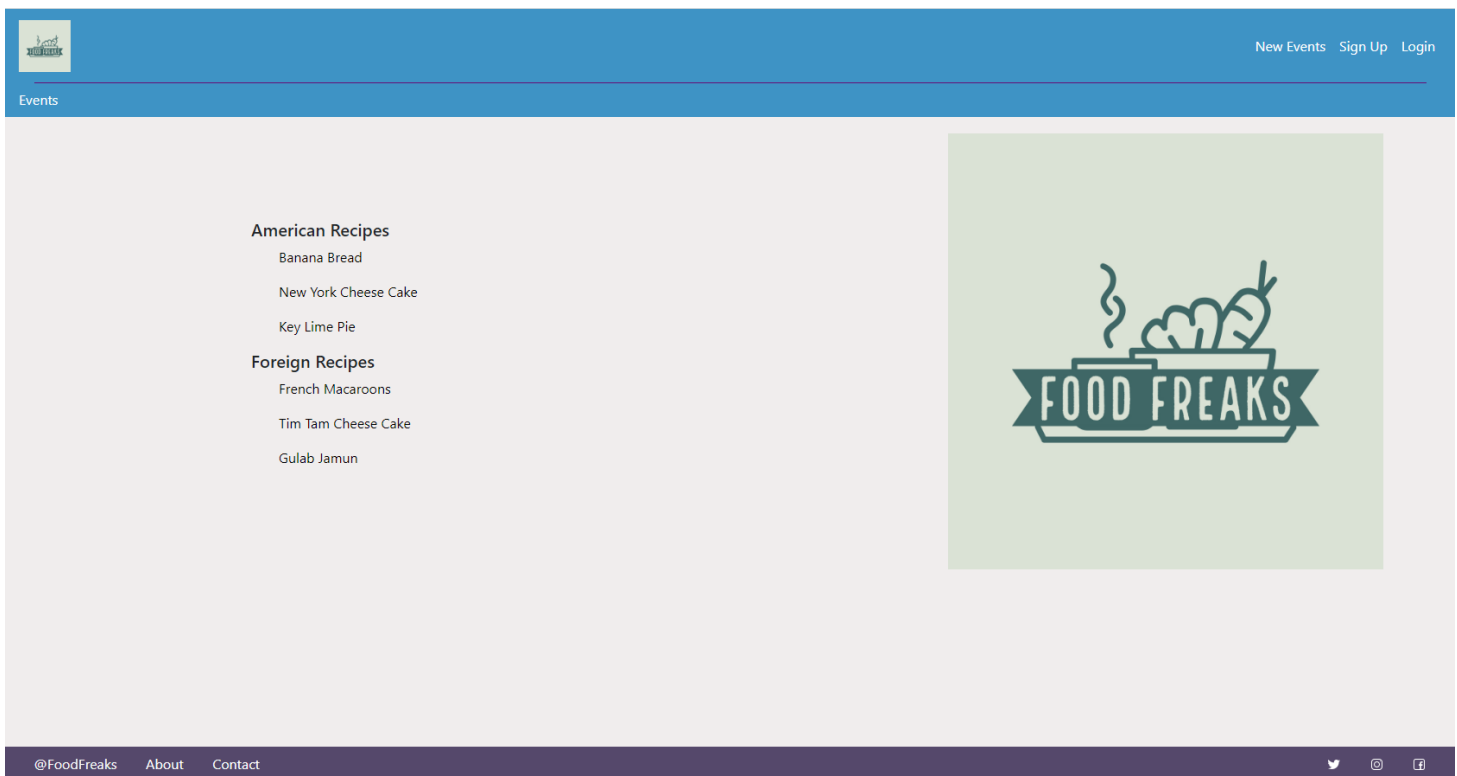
FOOD FREAKS

New Events Sign Up Login

Events

American Recipes
Banana Bread
New York Cheese Cake
Key Lime Pie

Foreign Recipes
French Macaroons
Tim Tam Cheese Cake
Gulab Jamun

FOOD FREAKS

@FoodFreaks About Contact